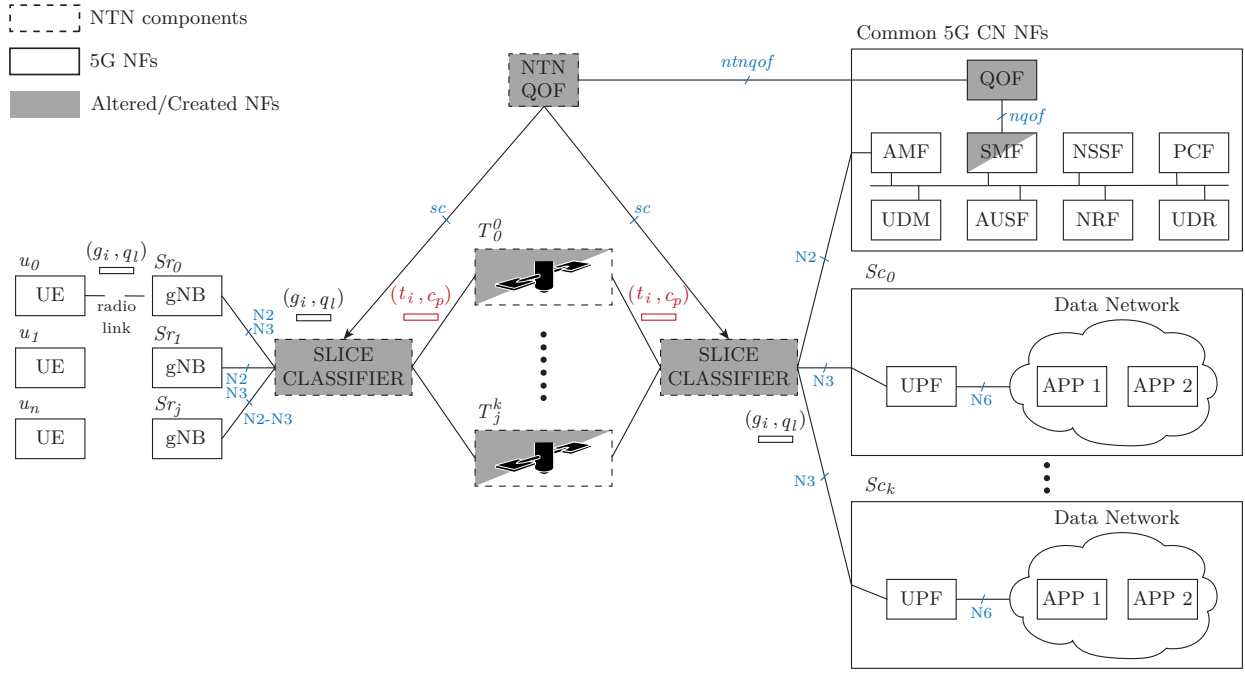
NTN components
5G NFs
Altered/Created NFs

NTN QOF

ntnqof

Common 5G CN NFs

QOF
nqof
AMF
SMF
NSSF
PCF
UDM
AUSF
NRF
UDR

sc
sc

$T_0^0$
$T_j^k$

$u_0$
UE
$(g_i, q_l)$
radio link
$Sr_0$
gNB
$u_1$
UE
$Sr_1$
gNB
$u_n$
UE
$Sr_j$
gNB

N2
N3
N2
N3
N2-N3

$(g_i, q_l)$
$(t_i, c_p)$
SLICE CLASSIFIER

$(t_i, c_p)$
SLICE CLASSIFIER
$(g_i, q_l)$

N2
N3
N3

$Sc_0$
Data Network
UPF
N6
APP 1
APP 2

$Sc_k$
Data Network
UPF
N6
APP 1
APP 2